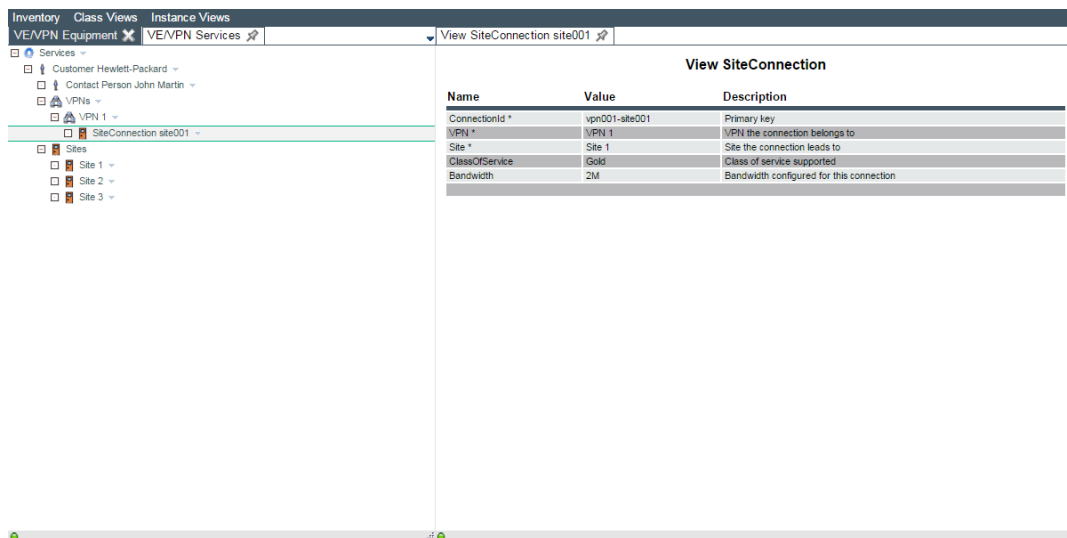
Inventory Class Views Instance Views

VE/VPN Equipment VE/VPN Services

View SiteConnection site001

Services
Customer Hewlett-Packard
Contact Person John Martin
VPNs
VPN 1
SiteConnection site001
Sites
Site 1
Site 2
Site 3

View SiteConnection

| Name | Value | Description |
|---|---|---|
| ConnectionId * | vpn001-site001 | Primary key |
| VPN * | VPN 1 | VPN the connection belongs to |
| Site * | Site 1 | Site the connection leads to |
| ClassOfService | Gold | Class of service supported |
| Bandwidth | 2M | Bandwidth configured for this connection |